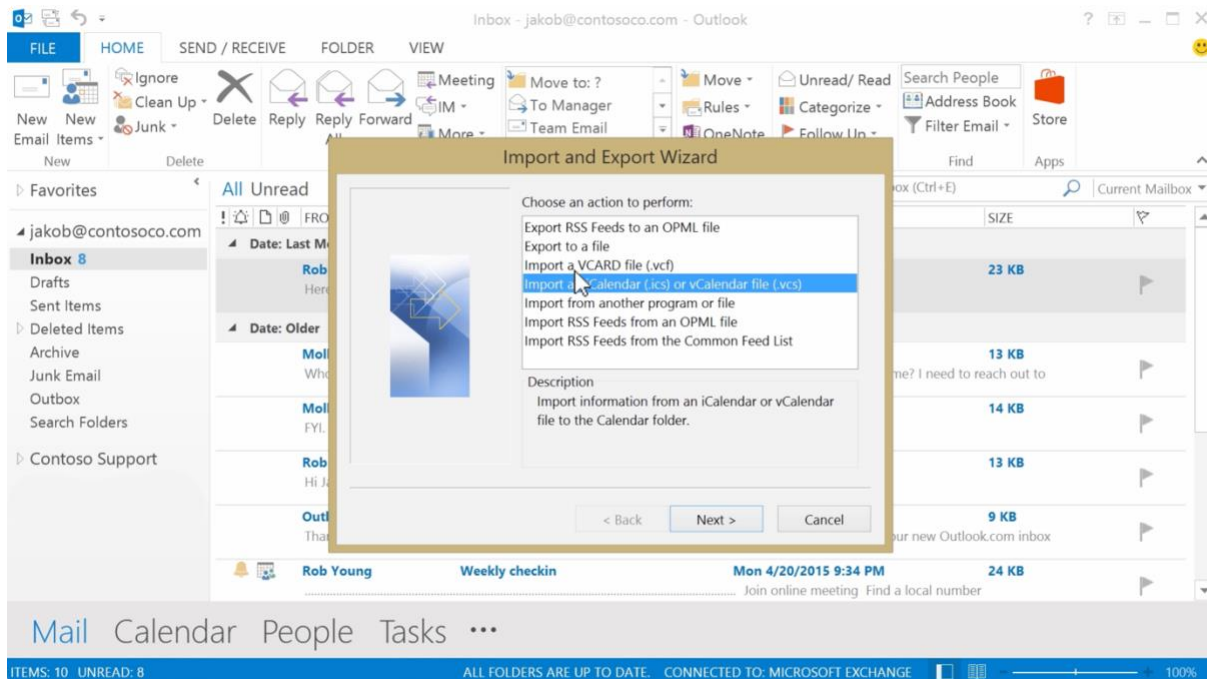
Inbox - jakob@contosoco.com - Outlook

FILE HOME SEND / RECEIVE FOLDER VIEW

New Email New Items Ignore Clean Up Junk Delete Reply Reply All Forward Meeting IM More Move to: ? To Manager Team Email Move Rules OneNote Unread/ Read Categorize Follow Up Search People Address Book Filter Email Store

New Delete Find Apps

Favorites

jakob@contosoco.com
Inbox 8
Drafts
Sent Items
Deleted Items
Archive
Junk Email
Outbox
Search Folders

Contoso Support

All Unread

FRO

Date: Last M

Rob
Here

Date: Older

Mol
Wh

Mol
FYI.

Rob
Hi J

Outl
Tha

Rob Young Weekly checkin Mon 4/20/2015 9:34 PM Join online meeting Find a local number

ox (Ctrl+E) Current Mailbox

SIZE
23 KB
13 KB
me? I need to reach out to
14 KB
13 KB
9 KB
our new Outlook.com inbox
24 KB

Import and Export Wizard

Choose an action to perform:

Export RSS Feeds to an OPML file
Export to a file
Import a VCARD file (.vcf)
Import an iCalendar (.ics) or vCalendar file (.vcs)
Import from another program or file
Import RSS Feeds from an OPML file
Import RSS Feeds from the Common Feed List

Description

Import information from an iCalendar or vCalendar file to the Calendar folder.

< Back Next > Cancel

Mail Calendar People Tasks •••

ITEMS: 10 UNREAD: 8 ALL FOLDERS ARE UP TO DATE. CONNECTED TO: MICROSOFT EXCHANGE 100%